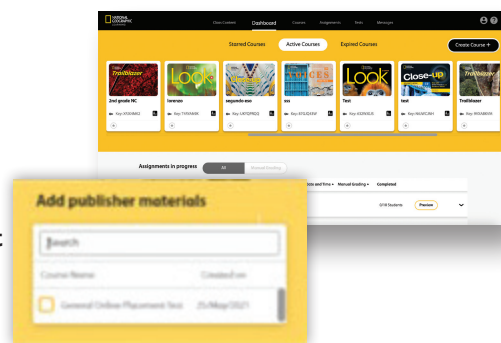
NATIONAL GEOGRAPHIC LEARNING

Class Content Dashboard Courses Assignments Tests Messages

Starred Courses Active Courses Expired Courses

Create Course +

Trailblazer
2nd grade NC
Key: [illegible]

LOOK
lorenzo
Key: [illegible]

segundo eso
Key: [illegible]

VOICES
sss
Key: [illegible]

LOOK
Test
Key: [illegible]

Close-up
test
Key: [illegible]

Trailblazer
Trailblazer
Key: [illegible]

Assignments in progress All Manual Grading

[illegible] date and time Manual grading Completed

0/18 Students Preview

Add publisher materials

Search

Course Name Created on

General Online Placement Test 25/May/2021